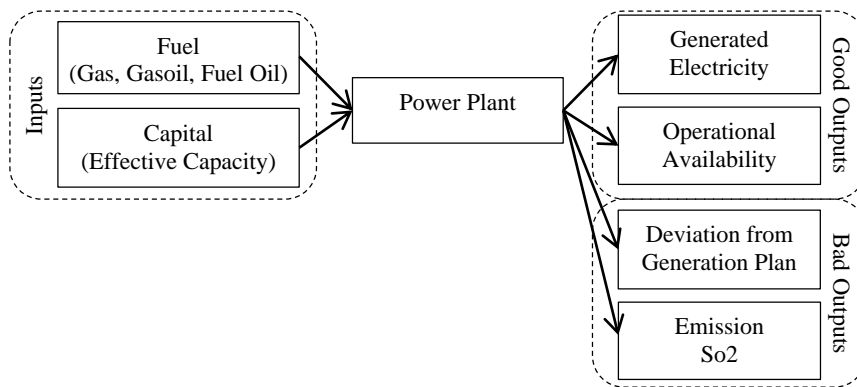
Inputs

Fuel
(Gas, Gasoil, Fuel Oil)

Capital
(Effective Capacity)

Power Plant

Generated Electricity

Operational Availability

Good Outputs

Deviation from Generation Plan

Emission So2

Bad Outputs